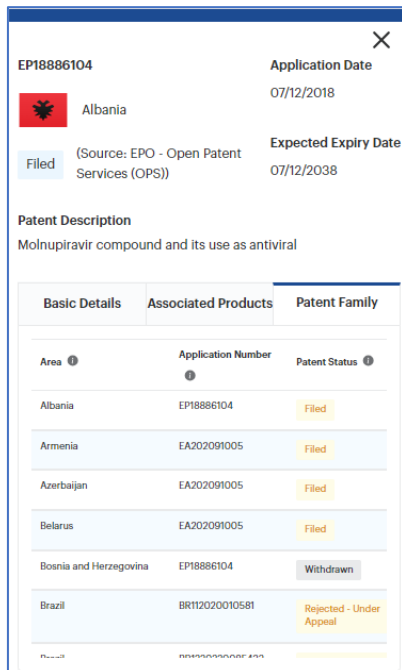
EP18886104

Albania

Filed (Source: EPO - Open Patent Services (OPS))

Application Date
07/12/2018

Expected Expiry Date
07/12/2038

Patent Description
Molnupiravir compound and its use as antiviral

Basic Details | Associated Products | Patent Family

| Area | Application Number | Patent Status |
|---|---|---|
| Albania | EP18886104 | Filed |
| Armenia | EA202091005 | Filed |
| Azerbaijan | EA202091005 | Filed |
| Belarus | EA202091005 | Filed |
| Bosnia and Herzegovina | EP18886104 | Withdrawn |
| Brazil | BR112020010581 | Rejected - Under Appeal |
| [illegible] | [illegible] | |